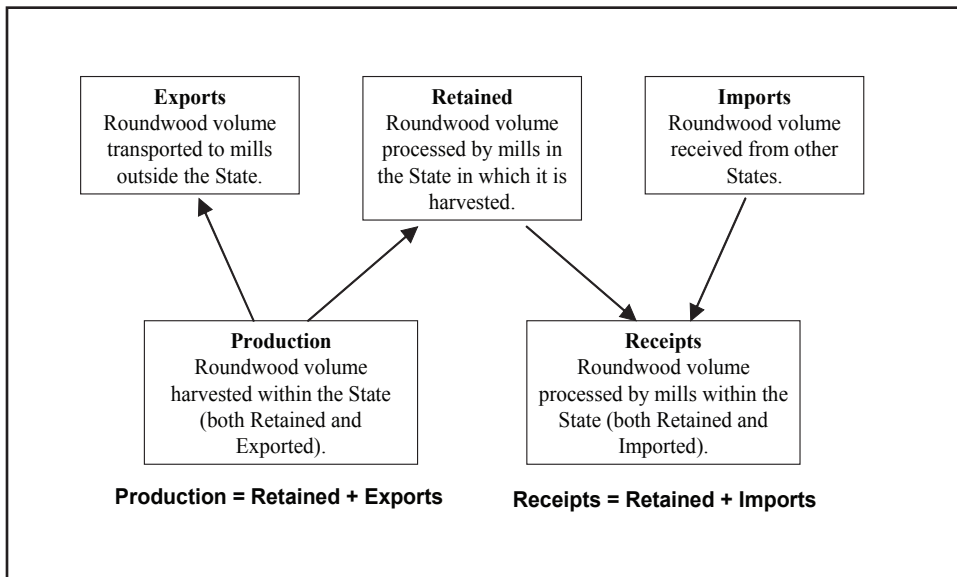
**Exports**
Roundwood volume transported to mills outside the State.

**Retained**
Roundwood volume processed by mills in the State in which it is harvested.

**Imports**
Roundwood volume received from other States.

**Production**
Roundwood volume harvested within the State (both Retained and Exported).

**Receipts**
Roundwood volume processed by mills within the State (both Retained and Imported).

**Production = Retained + Exports**

**Receipts = Retained + Imports**